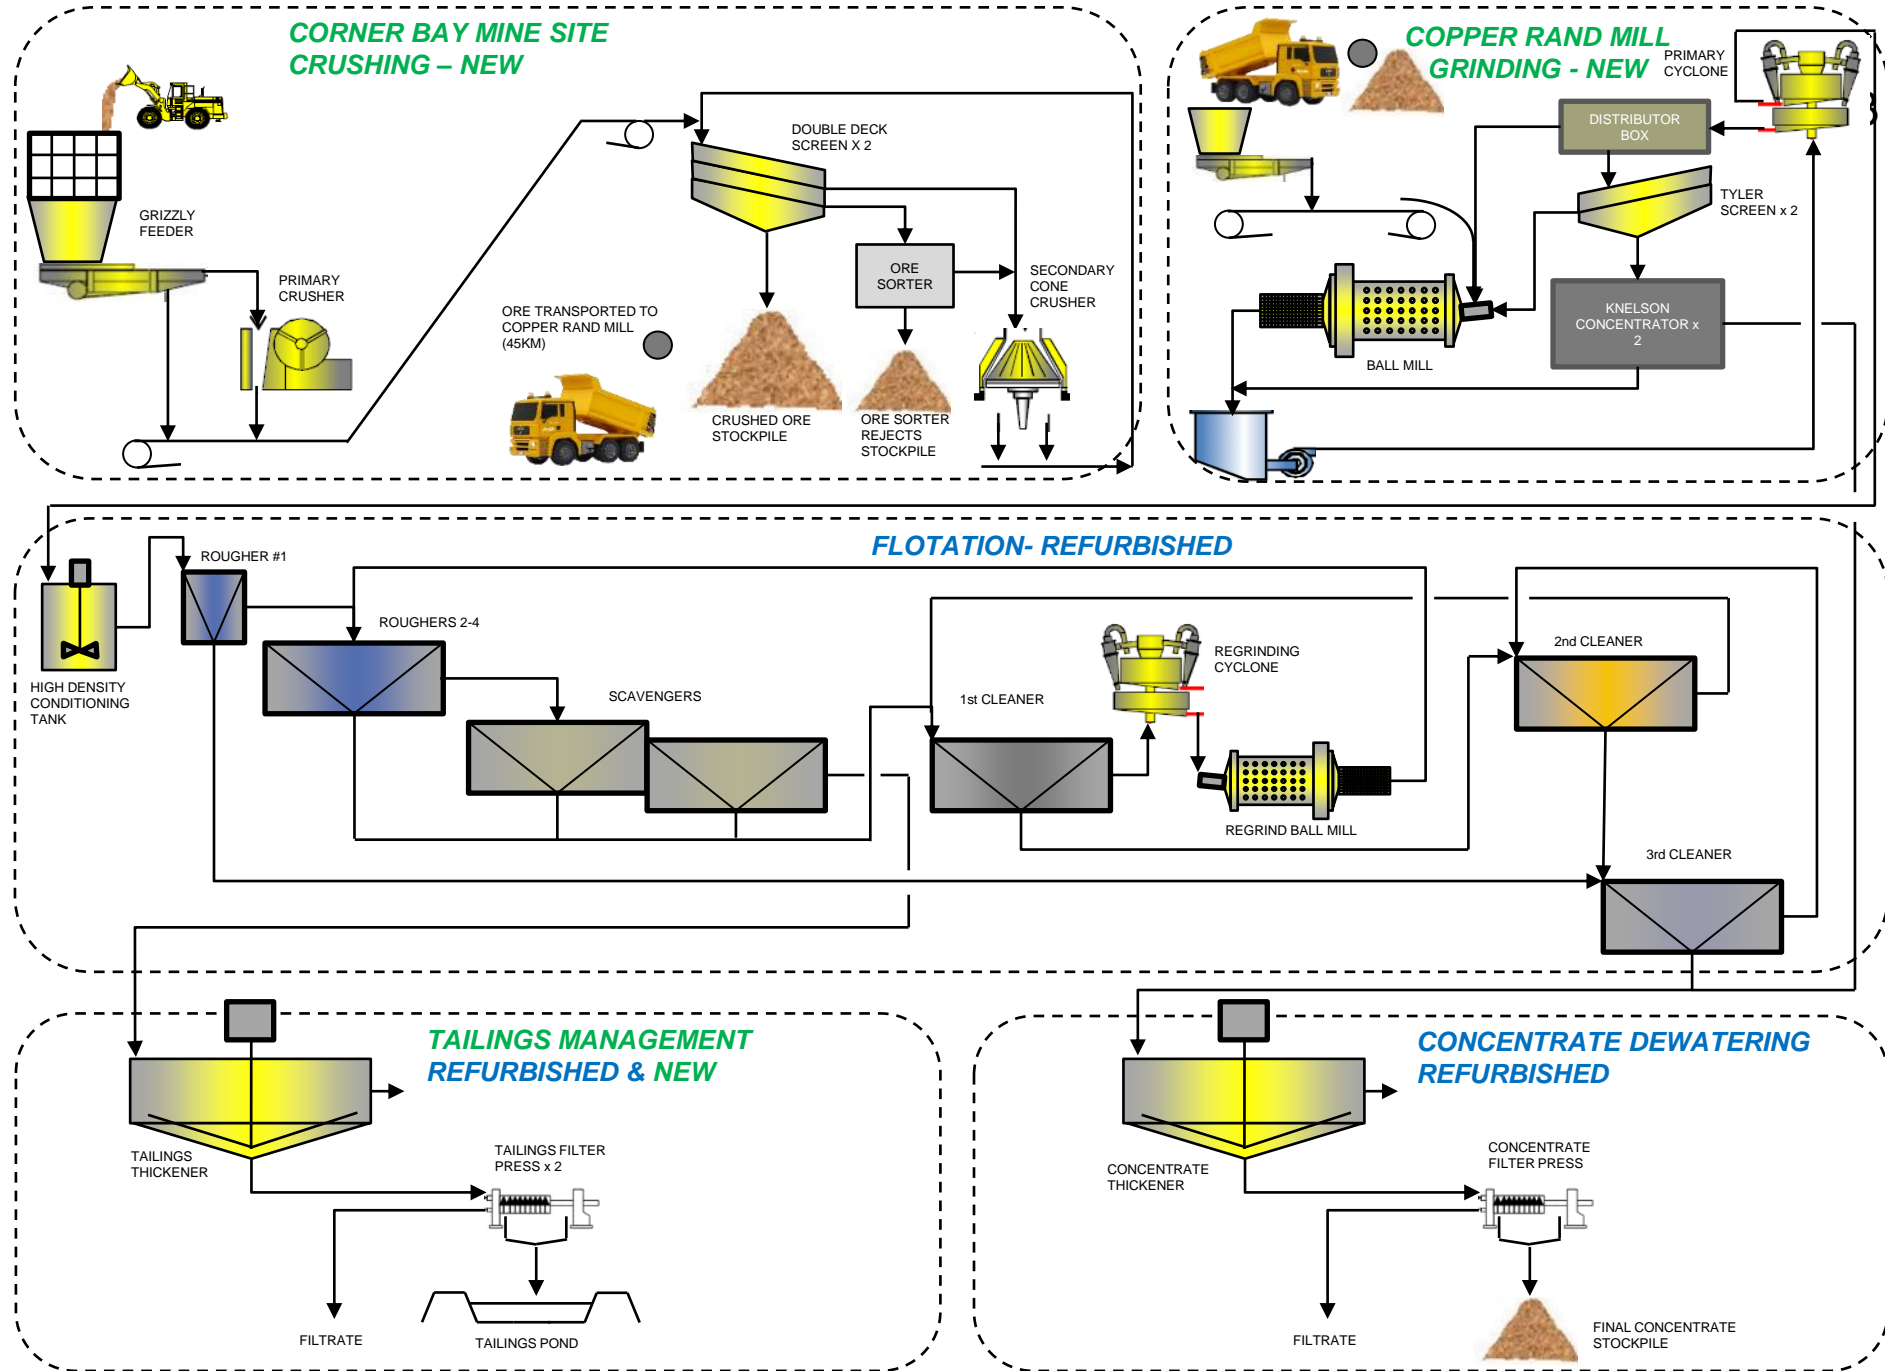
CORNER BAY MINE SITE
CRUSHING – NEW

GRIZZLY FEEDER

PRIMARY CRUSHER

DOUBLE DECK SCREEN X 2

ORE SORTER

SECONDARY CONE CRUSHER

ORE TRANSPORTED TO COPPER RAND MILL (45KM)

CRUSHED ORE STOCKPILE

ORE SORTER REJECTS STOCKPILE

COPPER RAND MILL
GRINDING - NEW

PRIMARY CYCLONE

DISTRIBUTOR BOX

TYLER SCREEN x 2

KNELSON CONCENTRATOR x 2

BALL MILL

FLOTATION- REFURBISHED

ROUGHER #1

ROUGHERS 2-4

HIGH DENSITY CONDITIONING TANK

SCAVENGERS

1st CLEANER

REGRINDING CYCLONE

2nd CLEANER

REGRIND BALL MILL

3rd CLEANER

TAILINGS MANAGEMENT
REFURBISHED & NEW

TAILINGS THICKENER

TAILINGS FILTER PRESS x 2

FILTRATE

TAILINGS POND

CONCENTRATE DEWATERING
REFURBISHED

CONCENTRATE THICKENER

CONCENTRATE FILTER PRESS

FILTRATE

FINAL CONCENTRATE STOCKPILE